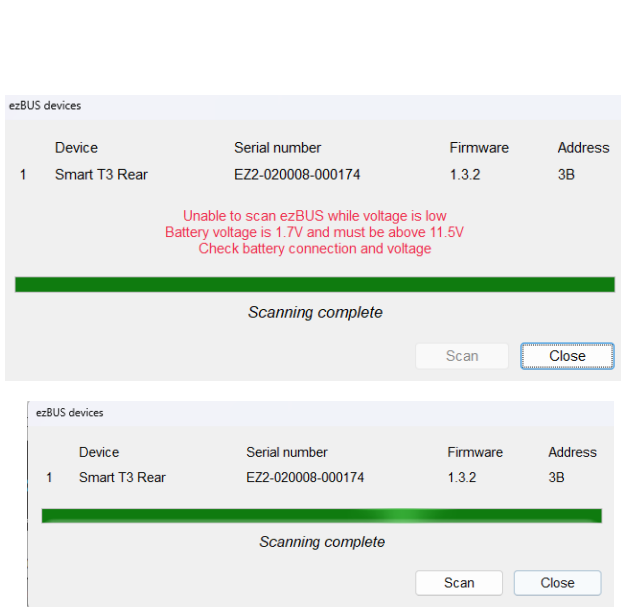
ezBUS devices

| | Device | Serial number | Firmware | Address |
|---|---|---|---|---|
| 1 | Smart T3 Rear | EZ2-020008-000174 | 1.3.2 | 3B |

Unable to scan ezBUS while voltage is low
Battery voltage is 1.7V and must be above 11.5V
Check battery connection and voltage

Scanning complete

Scan Close

ezBUS devices

| | Device | Serial number | Firmware | Address |
|---|---|---|---|---|
| 1 | Smart T3 Rear | EZ2-020008-000174 | 1.3.2 | 3B |

Scanning complete

Scan Close